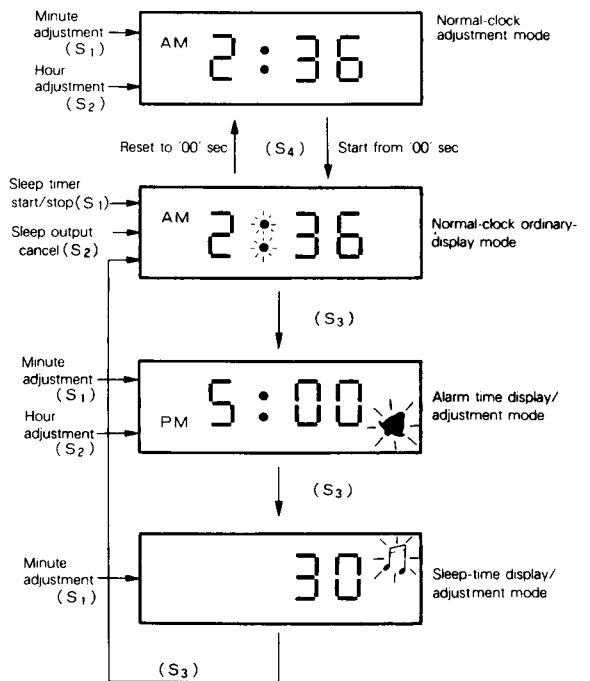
Minute adjustment ($S_1$)

Hour adjustment ($S_2$)

AM 2:36

Normal-clock adjustment mode

Reset to '00' sec

($S_4$)

Start from '00' sec

Sleep timer start/stop ($S_1$)

Sleep output cancel ($S_2$)

AM 2:36

Normal-clock ordinary-display mode

($S_3$)

Minute adjustment ($S_1$)

Hour adjustment ($S_2$)

PM 5:00

Alarm time display/ adjustment mode

($S_3$)

Minute adjustment ($S_1$)

30

Sleep-time display/ adjustment mode

($S_3$)